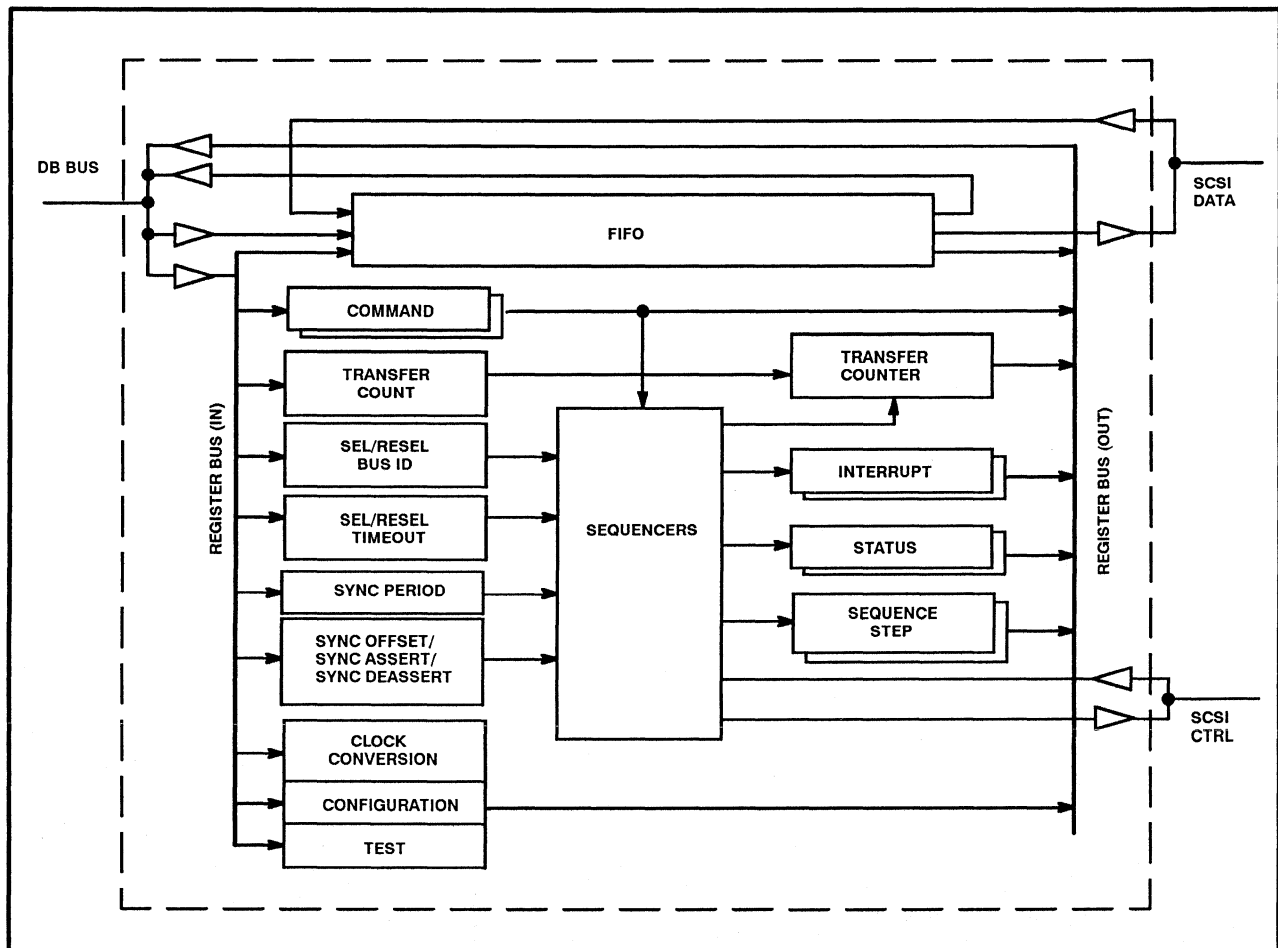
DB BUS

FIFO

SCSI DATA

COMMAND

TRANSFER COUNT

TRANSFER COUNTER

SEL/RESEL BUS ID

SEL/RESEL TIMEOUT

SEQUENCERS

INTERRUPT

STATUS

SYNC PERIOD

SEQUENCE STEP

SYNC OFFSET/ SYNC ASSERT/ SYNC DEASSERT

REGISTER BUS (IN)

REGISTER BUS (OUT)

SCSI CTRL

CLOCK CONVERSION

CONFIGURATION

TEST